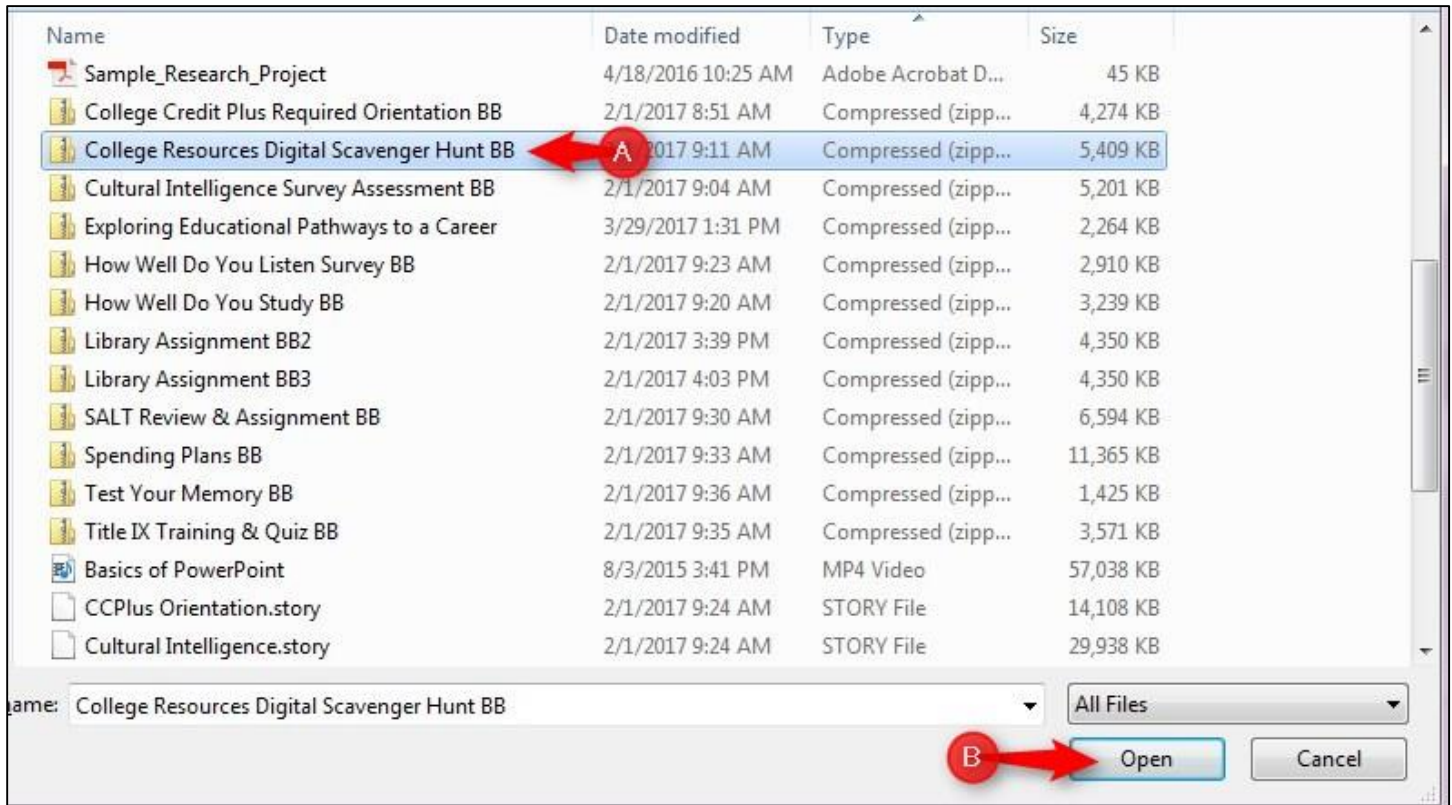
| Name | Date modified | Type | Size |
|---|---|---|---|
| Sample_Research_Project | 4/18/2016 10:25 AM | Adobe Acrobat D... | 45 KB |
| College Credit Plus Required Orientation BB | 2/1/2017 8:51 AM | Compressed (zipp... | 4,274 KB |
| College Resources Digital Scavenger Hunt BB | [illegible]2017 9:11 AM | Compressed (zipp... | 5,409 KB |
| Cultural Intelligence Survey Assessment BB | 2/1/2017 9:04 AM | Compressed (zipp... | 5,201 KB |
| Exploring Educational Pathways to a Career | 3/29/2017 1:31 PM | Compressed (zipp... | 2,264 KB |
| How Well Do You Listen Survey BB | 2/1/2017 9:23 AM | Compressed (zipp... | 2,910 KB |
| How Well Do You Study BB | 2/1/2017 9:20 AM | Compressed (zipp... | 3,239 KB |
| Library Assignment BB2 | 2/1/2017 3:39 PM | Compressed (zipp... | 4,350 KB |
| Library Assignment BB3 | 2/1/2017 4:03 PM | Compressed (zipp... | 4,350 KB |
| SALT Review & Assignment BB | 2/1/2017 9:30 AM | Compressed (zipp... | 6,594 KB |
| Spending Plans BB | 2/1/2017 9:33 AM | Compressed (zipp... | 11,365 KB |
| Test Your Memory BB | 2/1/2017 9:36 AM | Compressed (zipp... | 1,425 KB |
| Title IX Training & Quiz BB | 2/1/2017 9:35 AM | Compressed (zipp... | 3,571 KB |
| Basics of PowerPoint | 8/3/2015 3:41 PM | MP4 Video | 57,038 KB |
| CCPlus Orientation.story | 2/1/2017 9:24 AM | STORY File | 14,108 KB |
| Cultural Intelligence.story | 2/1/2017 9:24 AM | STORY File | 29,938 KB |

A

ame: College Resources Digital Scavenger Hunt BB

All Files

B

Open

Cancel